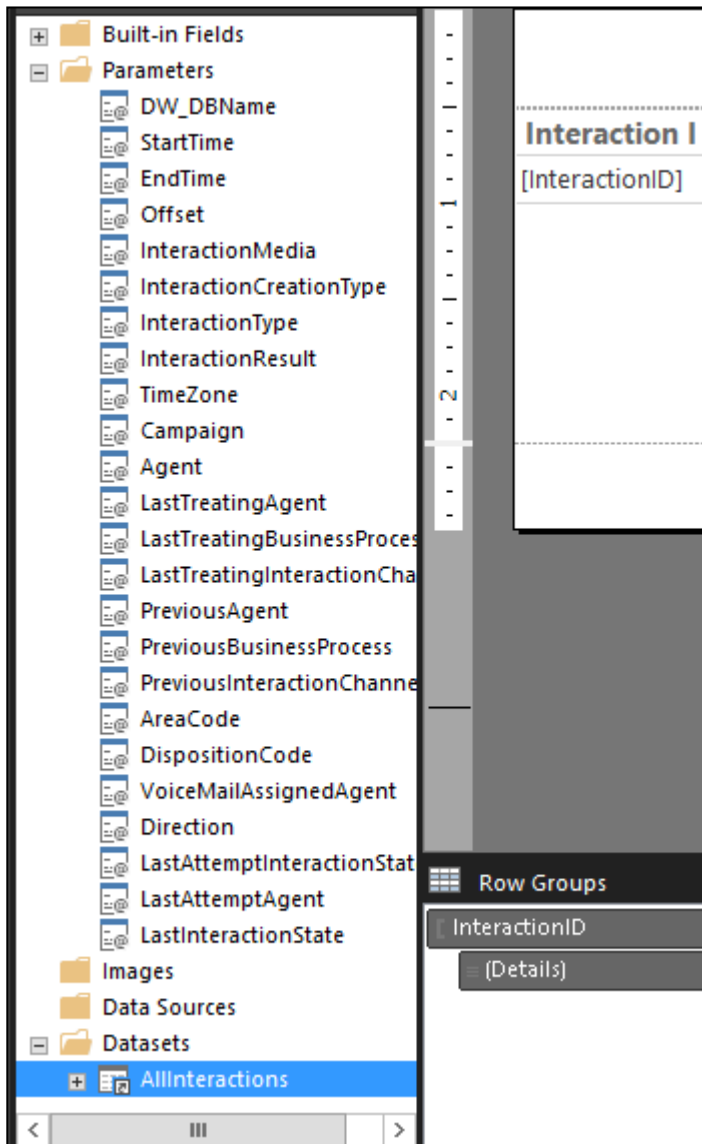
Built-in Fields
Parameters
DW_DBName
StartTime
EndTime
Offset
InteractionMedia
InteractionCreationType
InteractionType
InteractionResult
TimeZone
Campaign
Agent
LastTreatingAgent
LastTreatingBusinessProces
LastTreatingInteractionCha
PreviousAgent
PreviousBusinessProcess
PreviousInteractionChanne
AreaCode
DispositionCode
VoiceMailAssignedAgent
Direction
LastAttemptInteractionStat
LastAttemptAgent
LastInteractionState
Images
Data Sources
Datasets
AllInteractions

1
2

Interaction I
[InteractionID]

Row Groups
InteractionID
(Details)